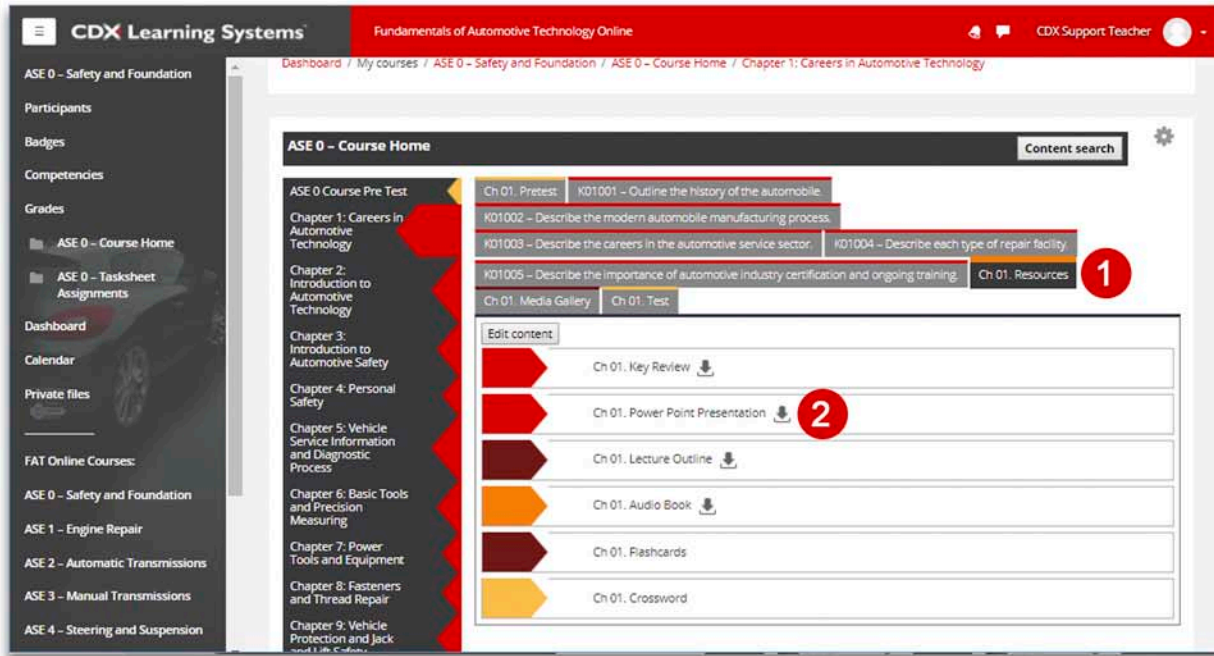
CDX Learning Systems

Fundamentals of Automotive Technology Online

CDX Support Teacher

ASE 0 – Safety and Foundation
Participants
Badges
Competencies
Grades
ASE 0 – Course Home
ASE 0 – Tasksheet Assignments
Dashboard
Calendar
Private files

FAT Online Courses:
ASE 0 – Safety and Foundation
ASE 1 – Engine Repair
ASE 2 – Automatic Transmissions
ASE 3 – Manual Transmissions
ASE 4 – Steering and Suspension

Dashboard / My courses / ASE 0 – Safety and Foundation / ASE 0 – Course Home / Chapter 1: Careers in Automotive Technology

ASE 0 – Course Home

Content search

ASE 0 Course Pre Test
Chapter 1: Careers in Automotive Technology
Chapter 2: Introduction to Automotive Technology
Chapter 3: Introduction to Automotive Safety
Chapter 4: Personal Safety
Chapter 5: Vehicle Service Information and Diagnostic Process
Chapter 6: Basic Tools and Precision Measuring
Chapter 7: Power Tools and Equipment
Chapter 8: Fasteners and Thread Repair
Chapter 9: Vehicle Protection and Jack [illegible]

Ch 01. Pretest
K01001 – Outline the history of the automobile.
K01002 – Describe the modern automobile manufacturing process.
K01003 – Describe the careers in the automotive service sector.
K01004 – Describe each type of repair facility.
K01005 – Describe the importance of automotive industry certification and ongoing training.
Ch 01. Resources
1
Ch 01. Media Gallery
Ch 01. Test

Edit content

Ch 01. Key Review
Ch 01. Power Point Presentation
2
Ch 01. Lecture Outline
Ch 01. Audio Book
Ch 01. Flashcards
Ch 01. Crossword